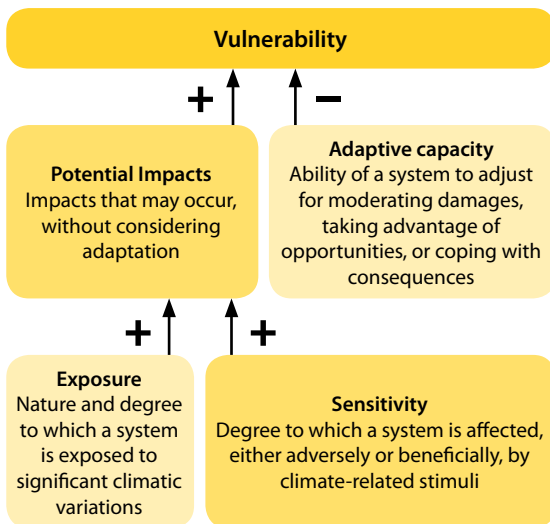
Vulnerability

+

−

Potential Impacts
Impacts that may occur, without considering adaptation

Adaptive capacity
Ability of a system to adjust for moderating damages, taking advantage of opportunities, or coping with consequences

+

+

Exposure
Nature and degree to which a system is exposed to significant climatic variations

Sensitivity
Degree to which a system is affected, either adversely or beneficially, by climate-related stimuli